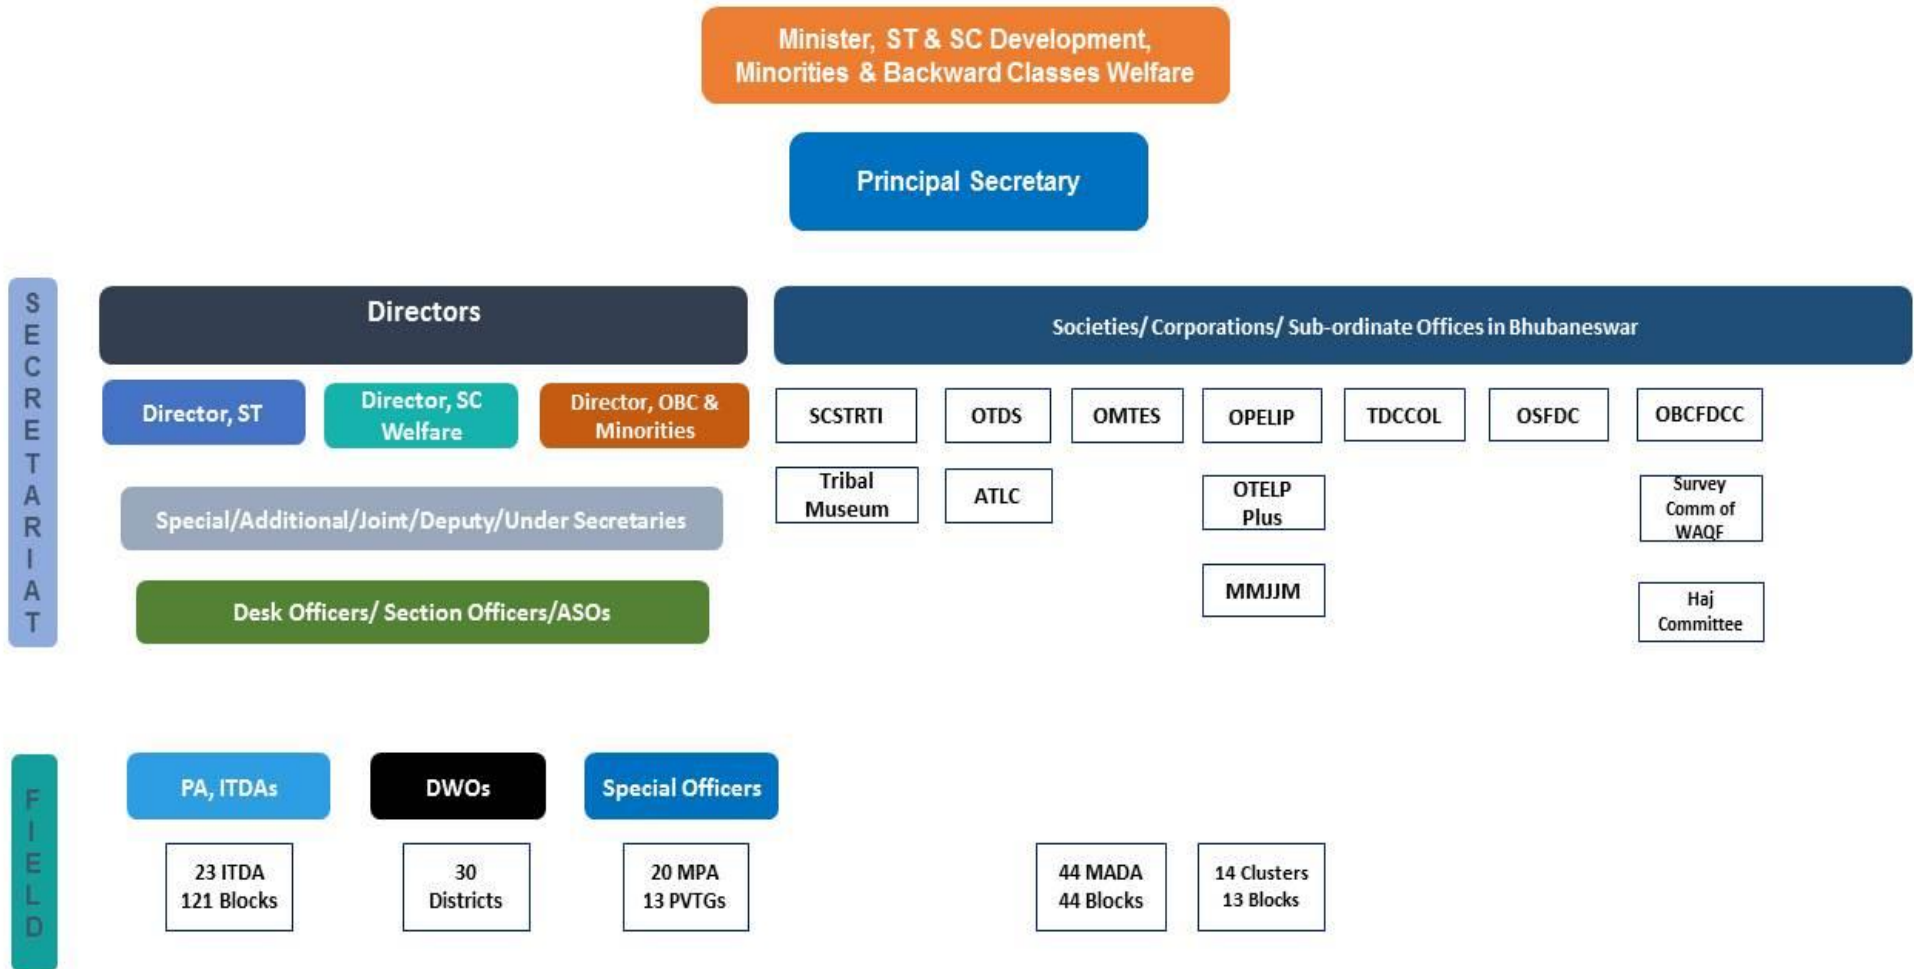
Minister, ST & SC Development, Minorities & Backward Classes Welfare

Principal Secretary

SECRETARIAT

Directors

Director, ST

Director, SC Welfare

Director, OBC & Minorities

Special/Additional/Joint/Deputy/Under Secretaries

Desk Officers/ Section Officers/ASOs

Societies/ Corporations/ Sub-ordinate Offices in Bhubaneswar

SCSTRTI

OTDS

OMTES

OPELIP

TDCCOL

OSFDC

OBCFDCC

Tribal Museum

ATLC

OTELP Plus

Survey Comm of WAQF

MMJJM

Haj Committee

FIELD

PA, ITDAs

DWOs

Special Officers

23 ITDA 121 Blocks

30 Districts

20 MPA 13 PVTGs

44 MADA 44 Blocks

14 Clusters 13 Blocks